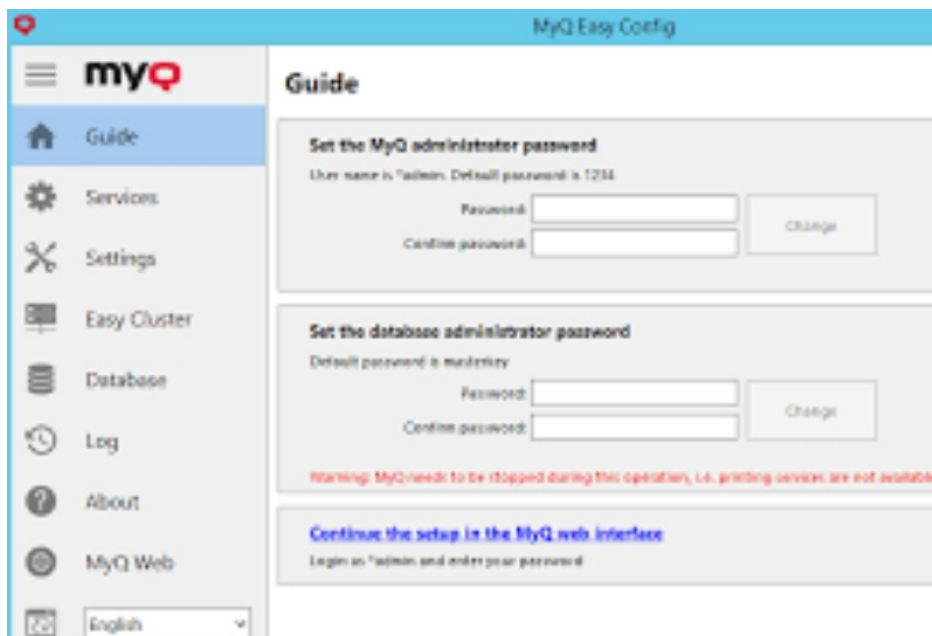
MyQ Easy Config

myq

Guide

Services

Settings

Easy Cluster

Database

Log

About

MyQ Web

English

Guide

Set the MyQ administrator password

User name is *admin. Default password is 1234.

Password:

Confirm password:

Change

Set the database administrator password

Default password is masterkey

Password:

Confirm password:

Change

Warning! MyQ needs to be stopped during this operation, i.e. printing services are not availab

Continue the setup in the MyQ web interface

Login as *admin and enter your password